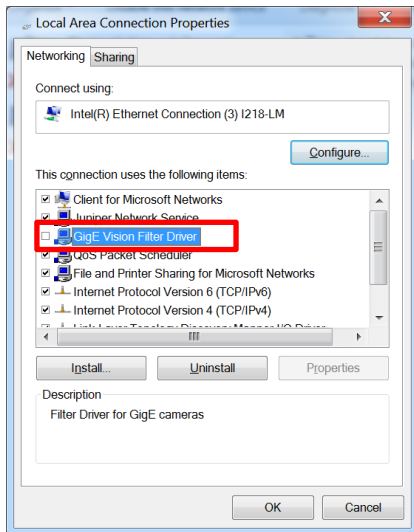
Local Area Connection Properties

Networking | Sharing

Connect using:

Intel(R) Ethernet Connection (3) I218-LM

Configure...

This connection uses the following items:

Client for Microsoft Networks
Juniper Network Service
GigE Vision Filter Driver
QoS Packet Scheduler
File and Printer Sharing for Microsoft Networks
Internet Protocol Version 6 (TCP/IPv6)
Internet Protocol Version 4 (TCP/IPv4)
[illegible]

Install... | Uninstall | Properties

Description
Filter Driver for GigE cameras

OK | Cancel